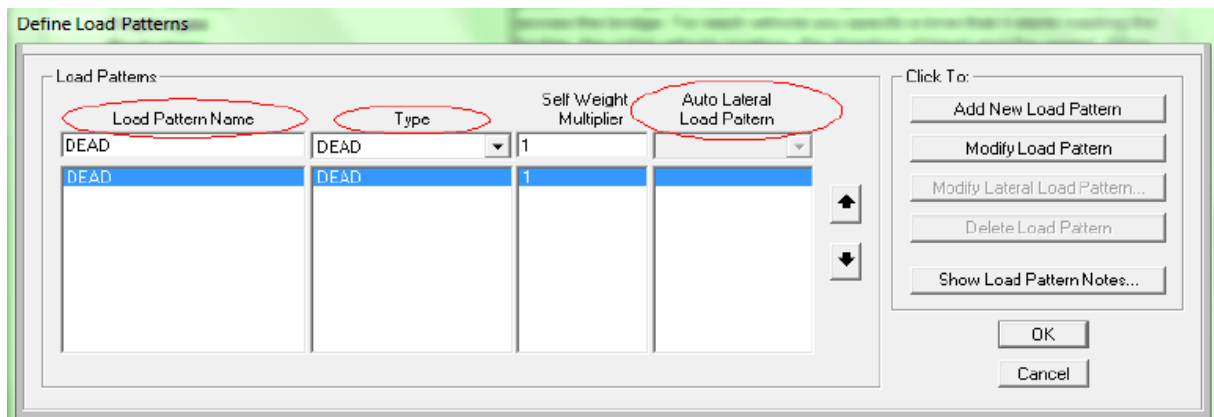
Define Load Patterns

Load Patterns

| Load Pattern Name | Type | Self Weight Multiplier | Auto Lateral Load Pattern |
|---|---|---|---|
| DEAD | DEAD | 1 | |
| DEAD | DEAD | 1 | |

Click To:

Add New Load Pattern

Modify Load Pattern

Modify Lateral Load Pattern...

Delete Load Pattern

Show Load Pattern Notes...

OK

Cancel